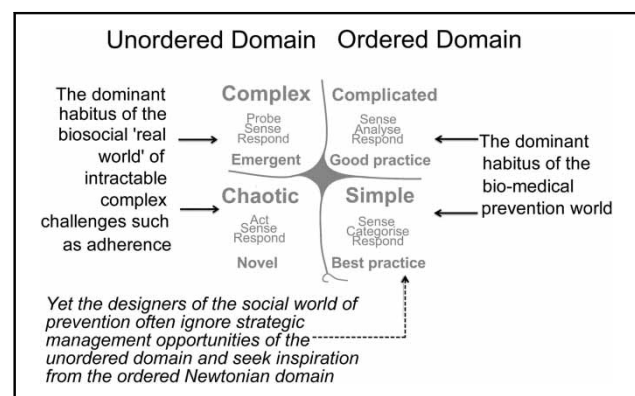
Unordered Domain Ordered Domain

The dominant habitus of the biosocial 'real world' of intractable complex challenges such as adherence

Complex
Probe
Sense
Respond
Emergent

Complicated
Sense
Analyse
Respond
Good practice

The dominant habitus of the bio-medical prevention world

Chaotic
Act
Sense
Respond
Novel

Simple
Sense
Categorise
Respond
Best practice

Yet the designers of the social world of prevention often ignore strategic management opportunities of the unordered domain and seek inspiration from the ordered Newtonian domain